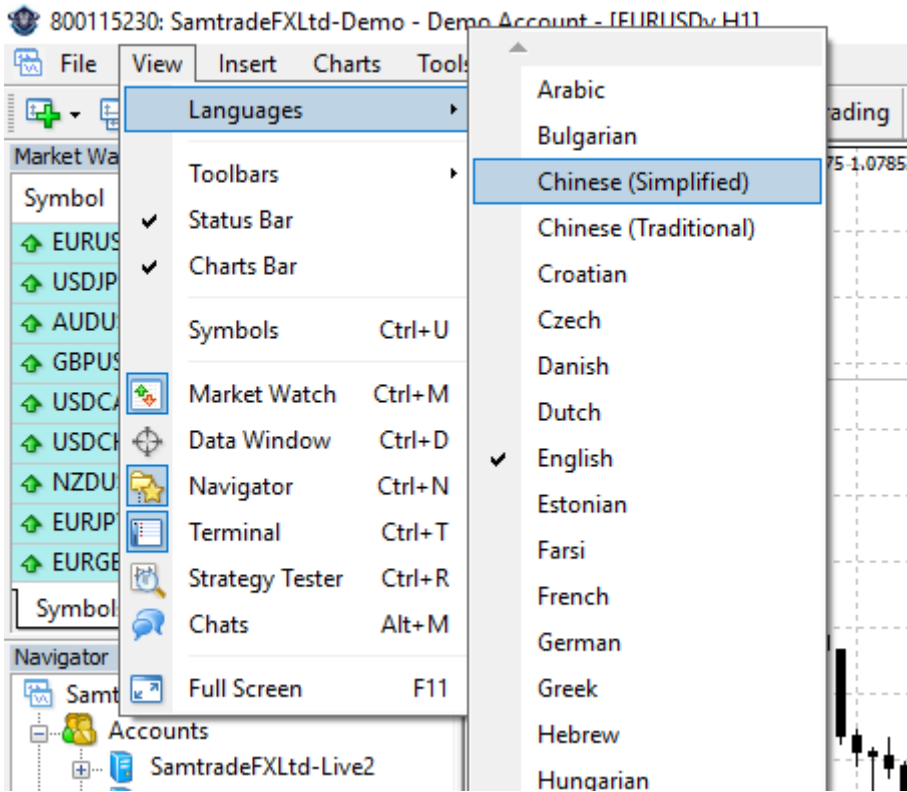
800115230: SamtradeFXLtd-Demo - Demo Account - [EURUSDv H1]

File View Insert Charts Tools

Market Wa

Symbol

EURUS
USDJP
AUDU
GBPUS
USDCA
USDCH
NZDU
EURJP
EURGB

Symbol

Navigator

Samt
Accounts
SamtradeFXLtd-Live2

rading

75 1.0785

Languages
Toolbars
Status Bar
Charts Bar
Symbols Ctrl+U
Market Watch Ctrl+M
Data Window Ctrl+D
Navigator Ctrl+N
Terminal Ctrl+T
Strategy Tester Ctrl+R
Chats Alt+M
Full Screen F11

Arabic
Bulgarian
Chinese (Simplified)
Chinese (Traditional)
Croatian
Czech
Danish
Dutch
English
Estonian
Farsi
French
German
Greek
Hebrew
Hungarian